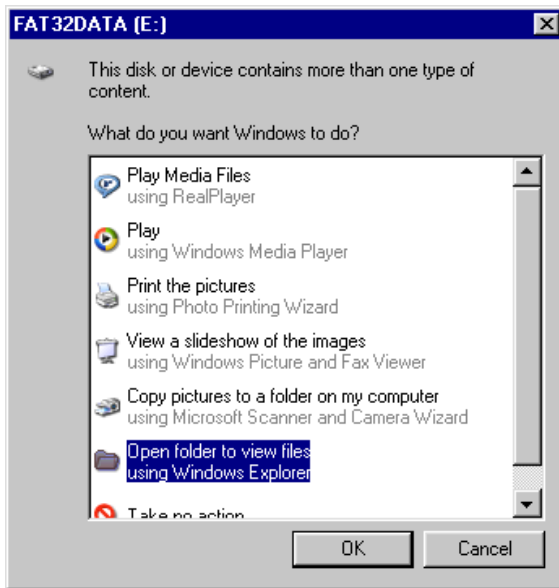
FAT32DATA (E:)

This disk or device contains more than one type of content.

What do you want Windows to do?

Play Media Files
using RealPlayer

Play
using Windows Media Player

Print the pictures
using Photo Printing Wizard

View a slideshow of the images
using Windows Picture and Fax Viewer

Copy pictures to a folder on my computer
using Microsoft Scanner and Camera Wizard

Open folder to view files
using Windows Explorer

Take no action

OK

Cancel